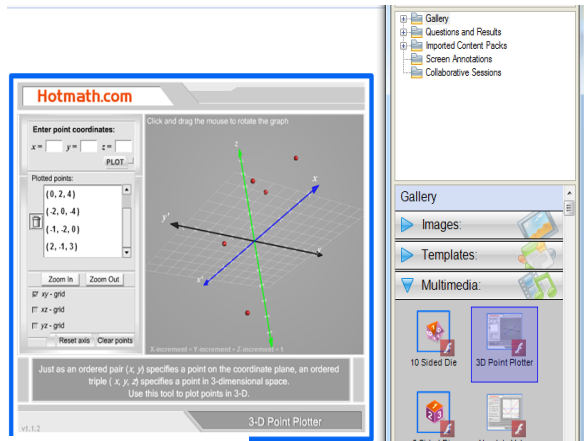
Hotmath.com

Enter point coordinates:

x = y = z =

PLOT

Plotted points:

(0, 2, 4)
(-2, 0, -4)
(-1, -2, 0)
(2, -1, 3)

Zoom In Zoom Out

xy - grid
xz - grid
yz - grid

Reset axis Clear points

Click and drag the mouse to rotate the graph

z
x
y'
x'
y

X-increment = Y-increment = Z-increment = 1

Just as an ordered pair (x, y) specifies a point on the coordinate plane, an ordered triple (x, y, z) specifies a point in 3-dimensional space. Use this tool to plot points in 3-D.

v1.1.2

3-D Point Plotter

Gallery
Questions and Results
Imported Content Packs
Screen Annotations
Collaborative Sessions

Gallery

Images:

Templates:

Multimedia:

10 Sided Die

3D Point Plotter

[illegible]

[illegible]